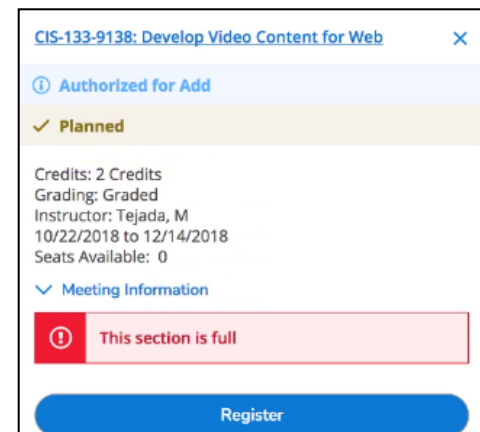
CIS-133-9138: Develop Video Content for Web ×

ⓘ Authorized for Add

✓ Planned

Credits: 2 Credits
Grading: Graded
Instructor: Tejada, M
10/22/2018 to 12/14/2018
Seats Available: 0

Meeting Information

This section is full

Register